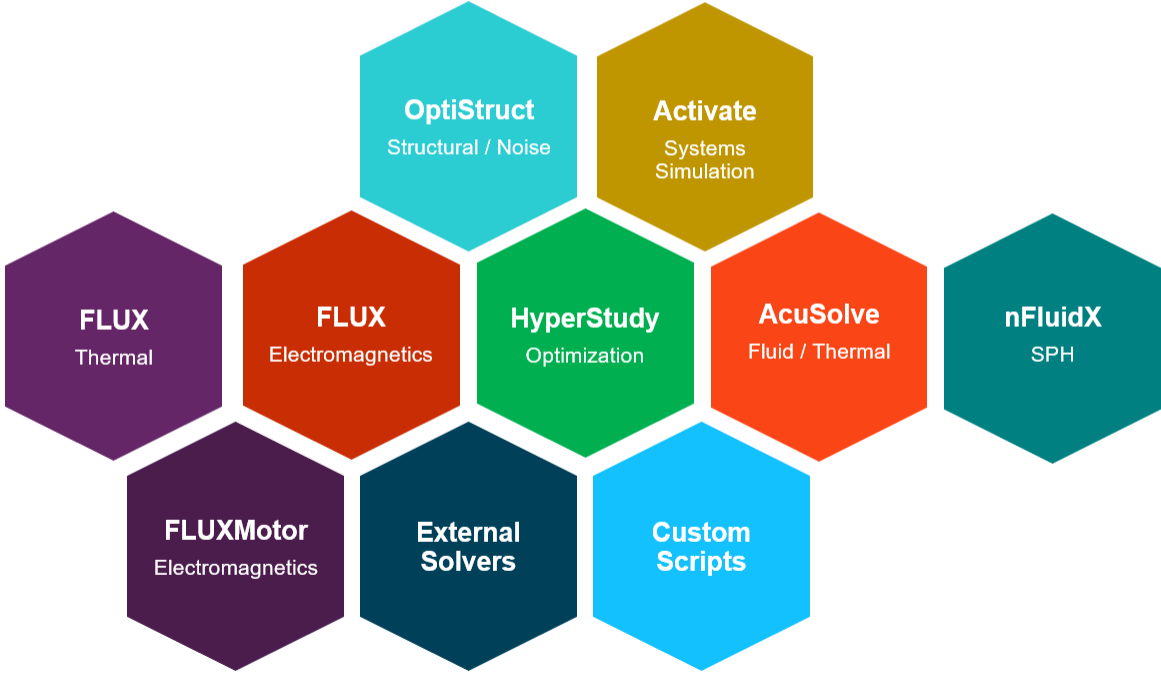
OptiStruct
Structural / Noise

Activate
Systems Simulation

FLUX
Thermal

FLUX
Electromagnetics

HyperStudy
Optimization

AcuSolve
Fluid / Thermal

nFluidX
SPH

FLUXMotor
Electromagnetics

External Solvers

Custom Scripts